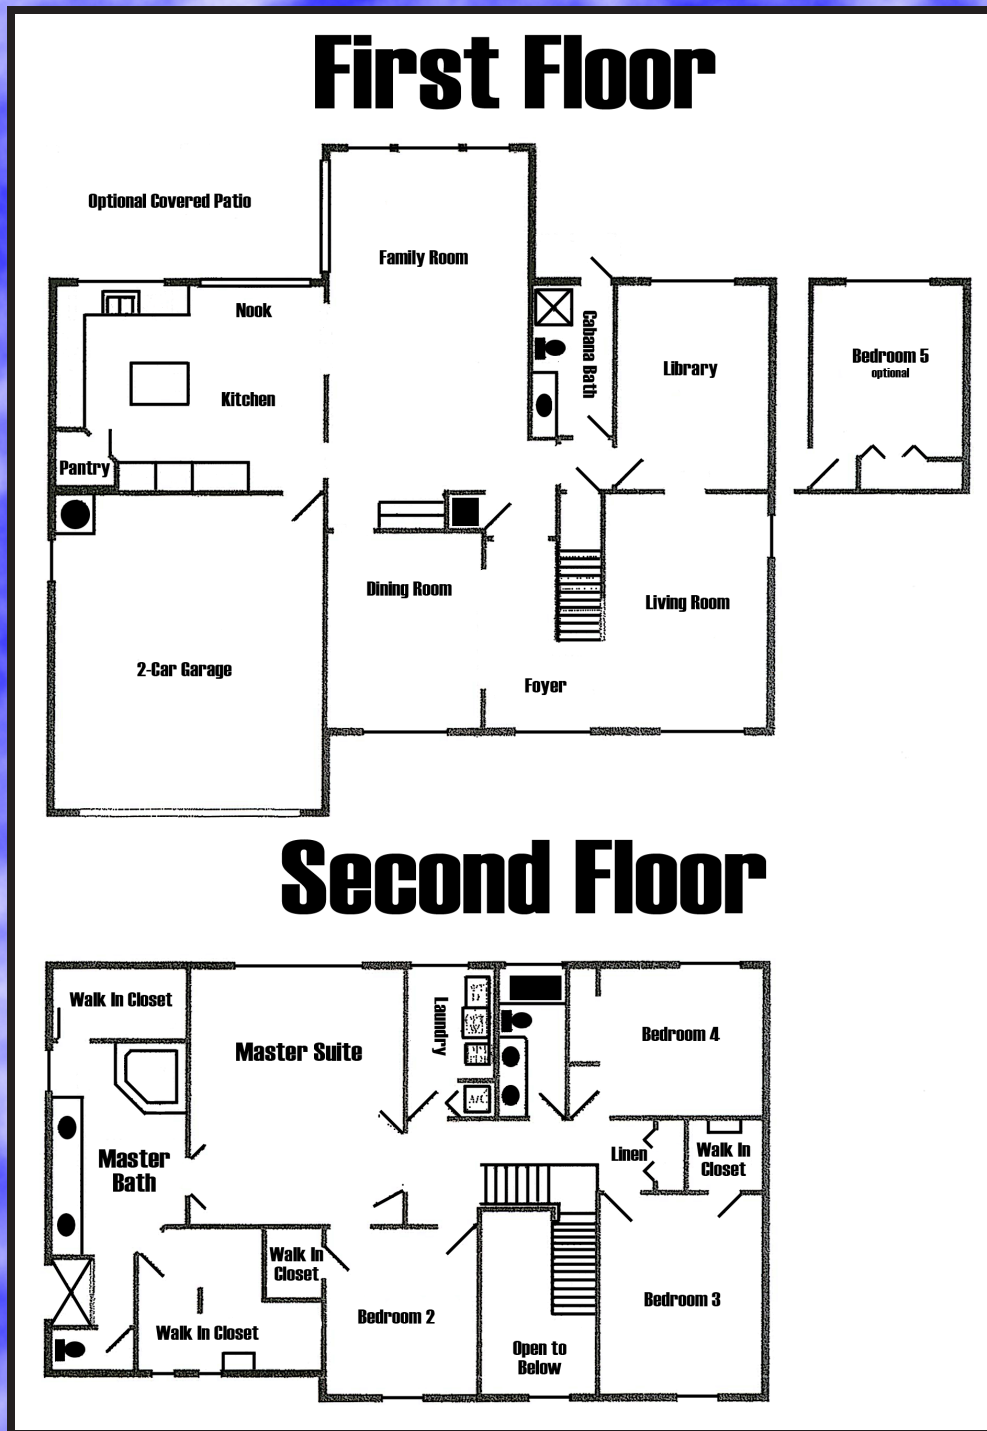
First Floor

Optional Covered Patio

Family Room

Nook

Kitchen

Cabana Bath

Library

Bedroom 5
optional

Pantry

Dining Room

Living Room

2-Car Garage

Foyer

Second Floor

Walk In Closet

Master Suite

Laundry

Bedroom 4

Master Bath

Linen

Walk In Closet

Walk In Closet

Bedroom 2

Bedroom 3

Walk In Closet

Open to Below